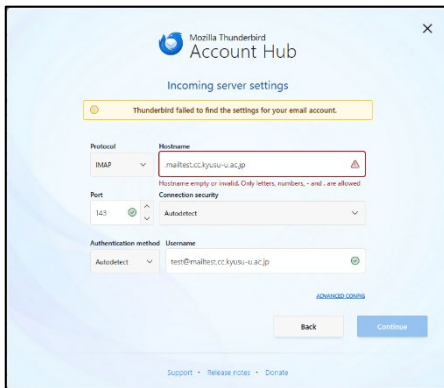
Mozilla Thunderbird
Account Hub

Incoming server settings

Thunderbird failed to find the settings for your email account.

Protocol
IMAP

Hostname
.mailtest.cc.kyusu-u.ac.jp
Hostname empty or invalid. Only letters, numbers, - and . are allowed

Port
143

Connection security
Autodetect

Authentication method
Autodetect

Username
test@mailtest.cc.kyusu-u.ac.jp

ADVANCED CONFIG

Back

Continue

Support • Release notes • Donate